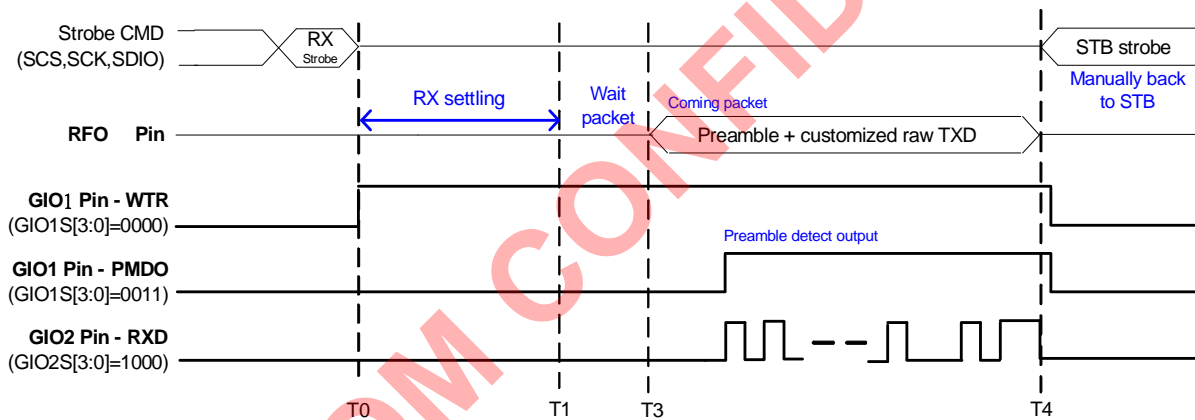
Strobe CMD
(SCS,SCK,SDIO)

RX
Strobe

STB strobe

Manually back to STB

RX settling

Wait packet

Coming packet

RFO Pin

Preamble + customized raw TXD

GIO1 Pin - WTR
(GIO1S[3:0]=0000)

Preamble detect output

GIO1 Pin - PMDO
(GIO1S[3:0]=0011)

GIO2 Pin - RXD
(GIO2S[3:0]=1000)

T0

T1

T3

T4

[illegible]M CONFID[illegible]